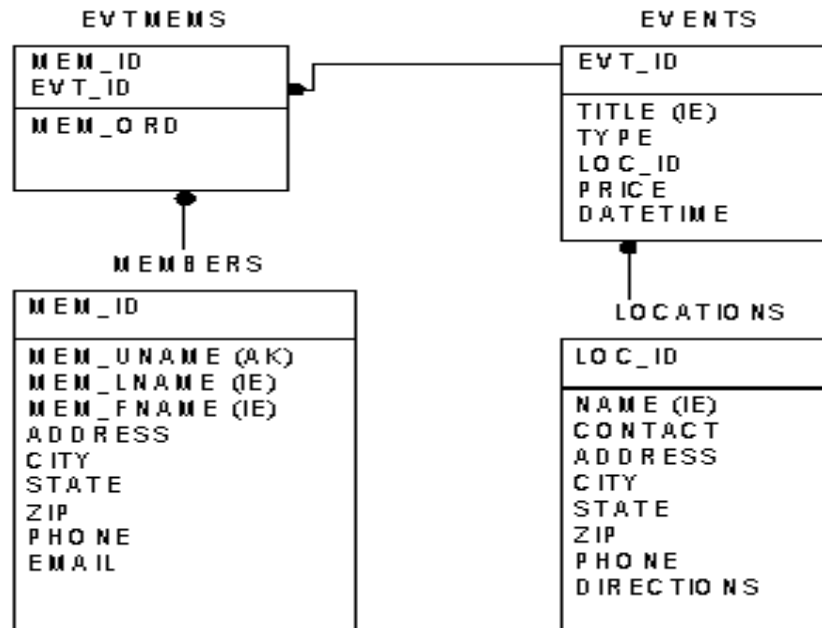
EVTMEMS

MEM_ID
EVT_ID

MEM_ORD

EVENTS

EVT_ID

TITLE (IE)
TYPE
LOC_ID
PRICE
DATETIME

MEMBERS

MEM_ID

MEM_UNAME (AK)
MEM_LNAME (IE)
MEM_FNAME (IE)
ADDRESS
CITY
STATE
ZIP
PHONE
EMAIL

LOCATIONS

LOC_ID

NAME (IE)
CONTACT
ADDRESS
CITY
STATE
ZIP
PHONE
DIRECTIONS